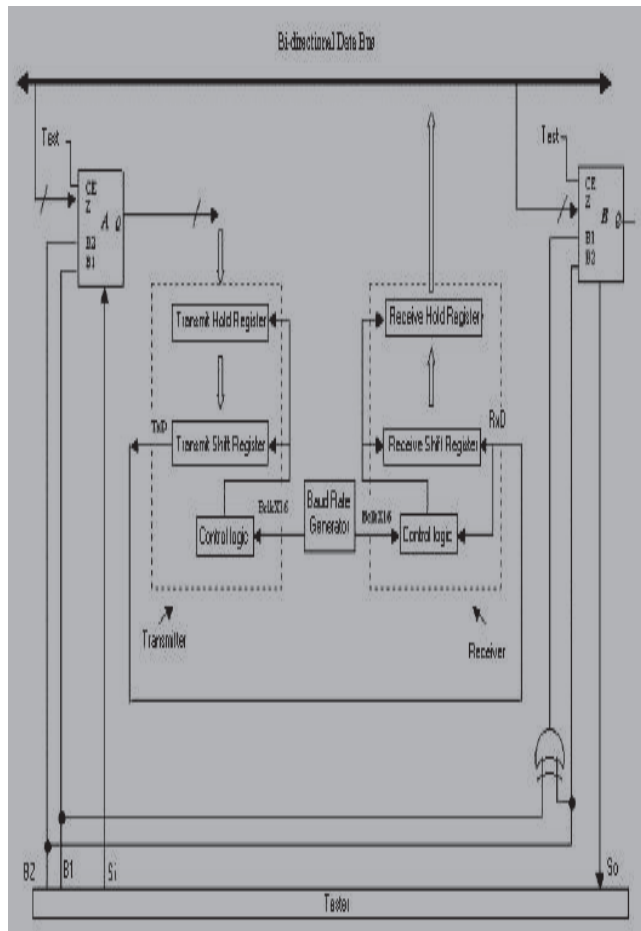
Bi-directional Data Bus

Test

CE
Z
A
Q
B2
B1

Test

CE
Z
B
Q
B1
B2

Transmit Hold Register

Transmit Shift Register

TxD

Control logic

BclkX16

Baud Rate Generator

BclkX16

Receive Hold Register

Receive Shift Register

RxD

Control logic

Transmitter

Receiver

B2
B1
Si
So

Tester